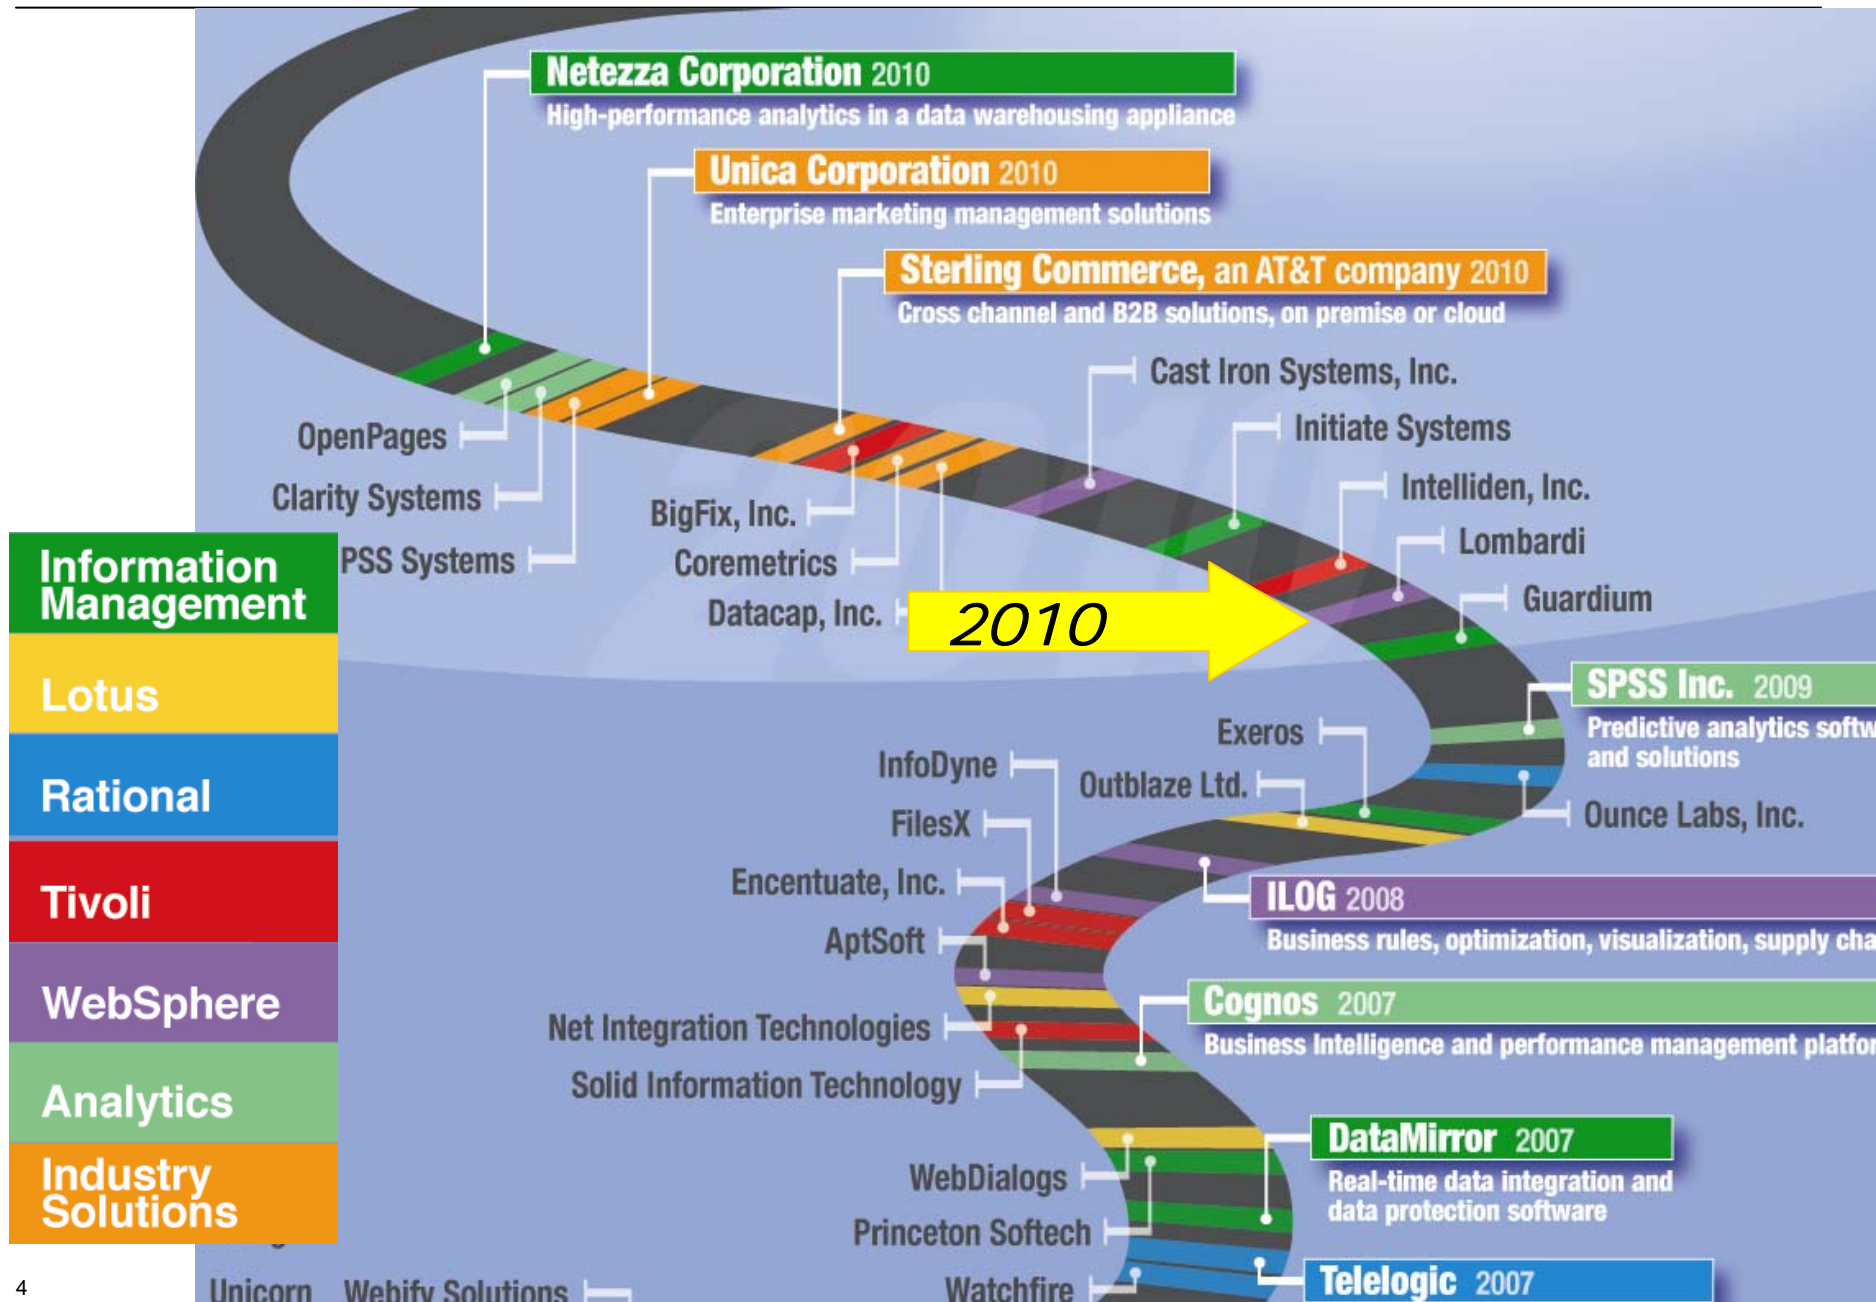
Netezza Corporation 2010
High-performance analytics in a data warehousing appliance

Unica Corporation 2010
Enterprise marketing management solutions

Sterling Commerce, an AT&T company 2010
Cross channel and B2B solutions, on premise or cloud

Cast Iron Systems, Inc.

Initiate Systems

Intelliden, Inc.

Lombardi

Guardium

OpenPages

Clarity Systems

PSS Systems

BigFix, Inc.

Coremetrics

Datacap, Inc.

2010

Information Management

Lotus

Rational

Tivoli

WebSphere

Analytics

Industry Solutions

SPSS Inc. 2009
Predictive analytics softw
and solutions

Ounce Labs, Inc.

Exeros

Outblaze Ltd.

InfoDyne

FilesX

Encentuate, Inc.

AptSoft

ILOG 2008
Business rules, optimization, visualization, supply cha

Cognos 2007
Business Intelligence and performance management platfo

Net Integration Technologies

Solid Information Technology

DataMirror 2007
Real-time data integration and data protection software

WebDialogs

Princeton Softech

Unicorn Webify Solutions

Watchfire

Telelogic 2007

4